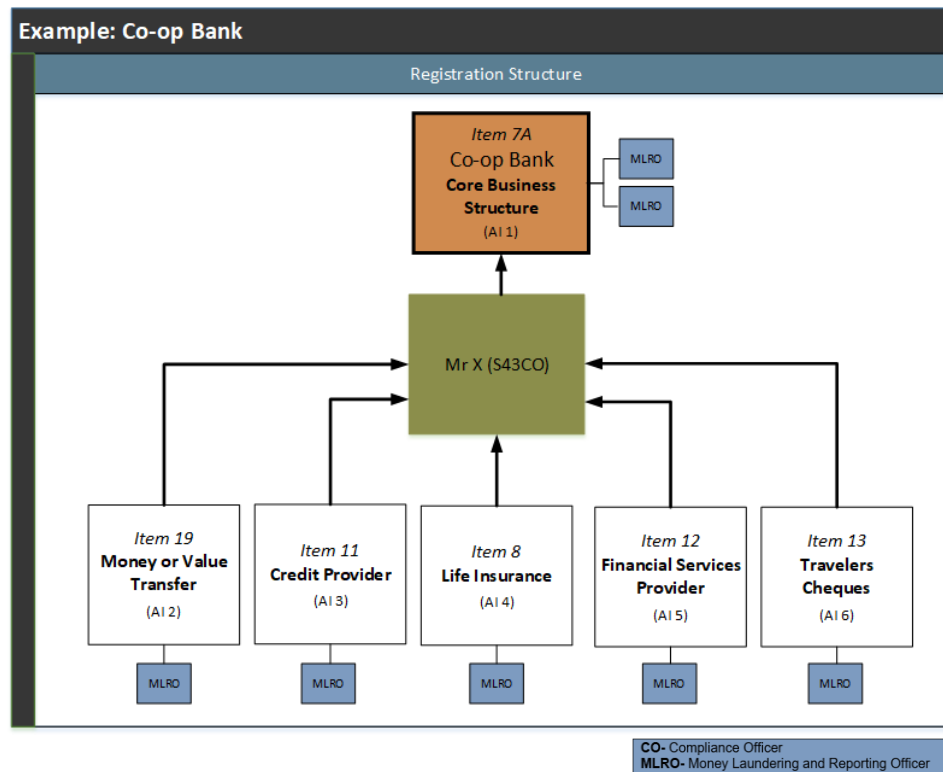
Example: Co-op Bank

Registration Structure

Item 7A
Co-op Bank
Core Business Structure
(AI 1)

MLRO

MLRO

Mr X (S43CO)

Item 19
Money or Value Transfer
(AI 2)

Item 11
Credit Provider
(AI 3)

Item 8
Life Insurance
(AI 4)

Item 12
Financial Services Provider
(AI 5)

Item 13
Travelers Cheques
(AI 6)

MLRO

MLRO

MLRO

MLRO

MLRO

CO- Compliance Officer
MLRO- Money Laundering and Reporting Officer